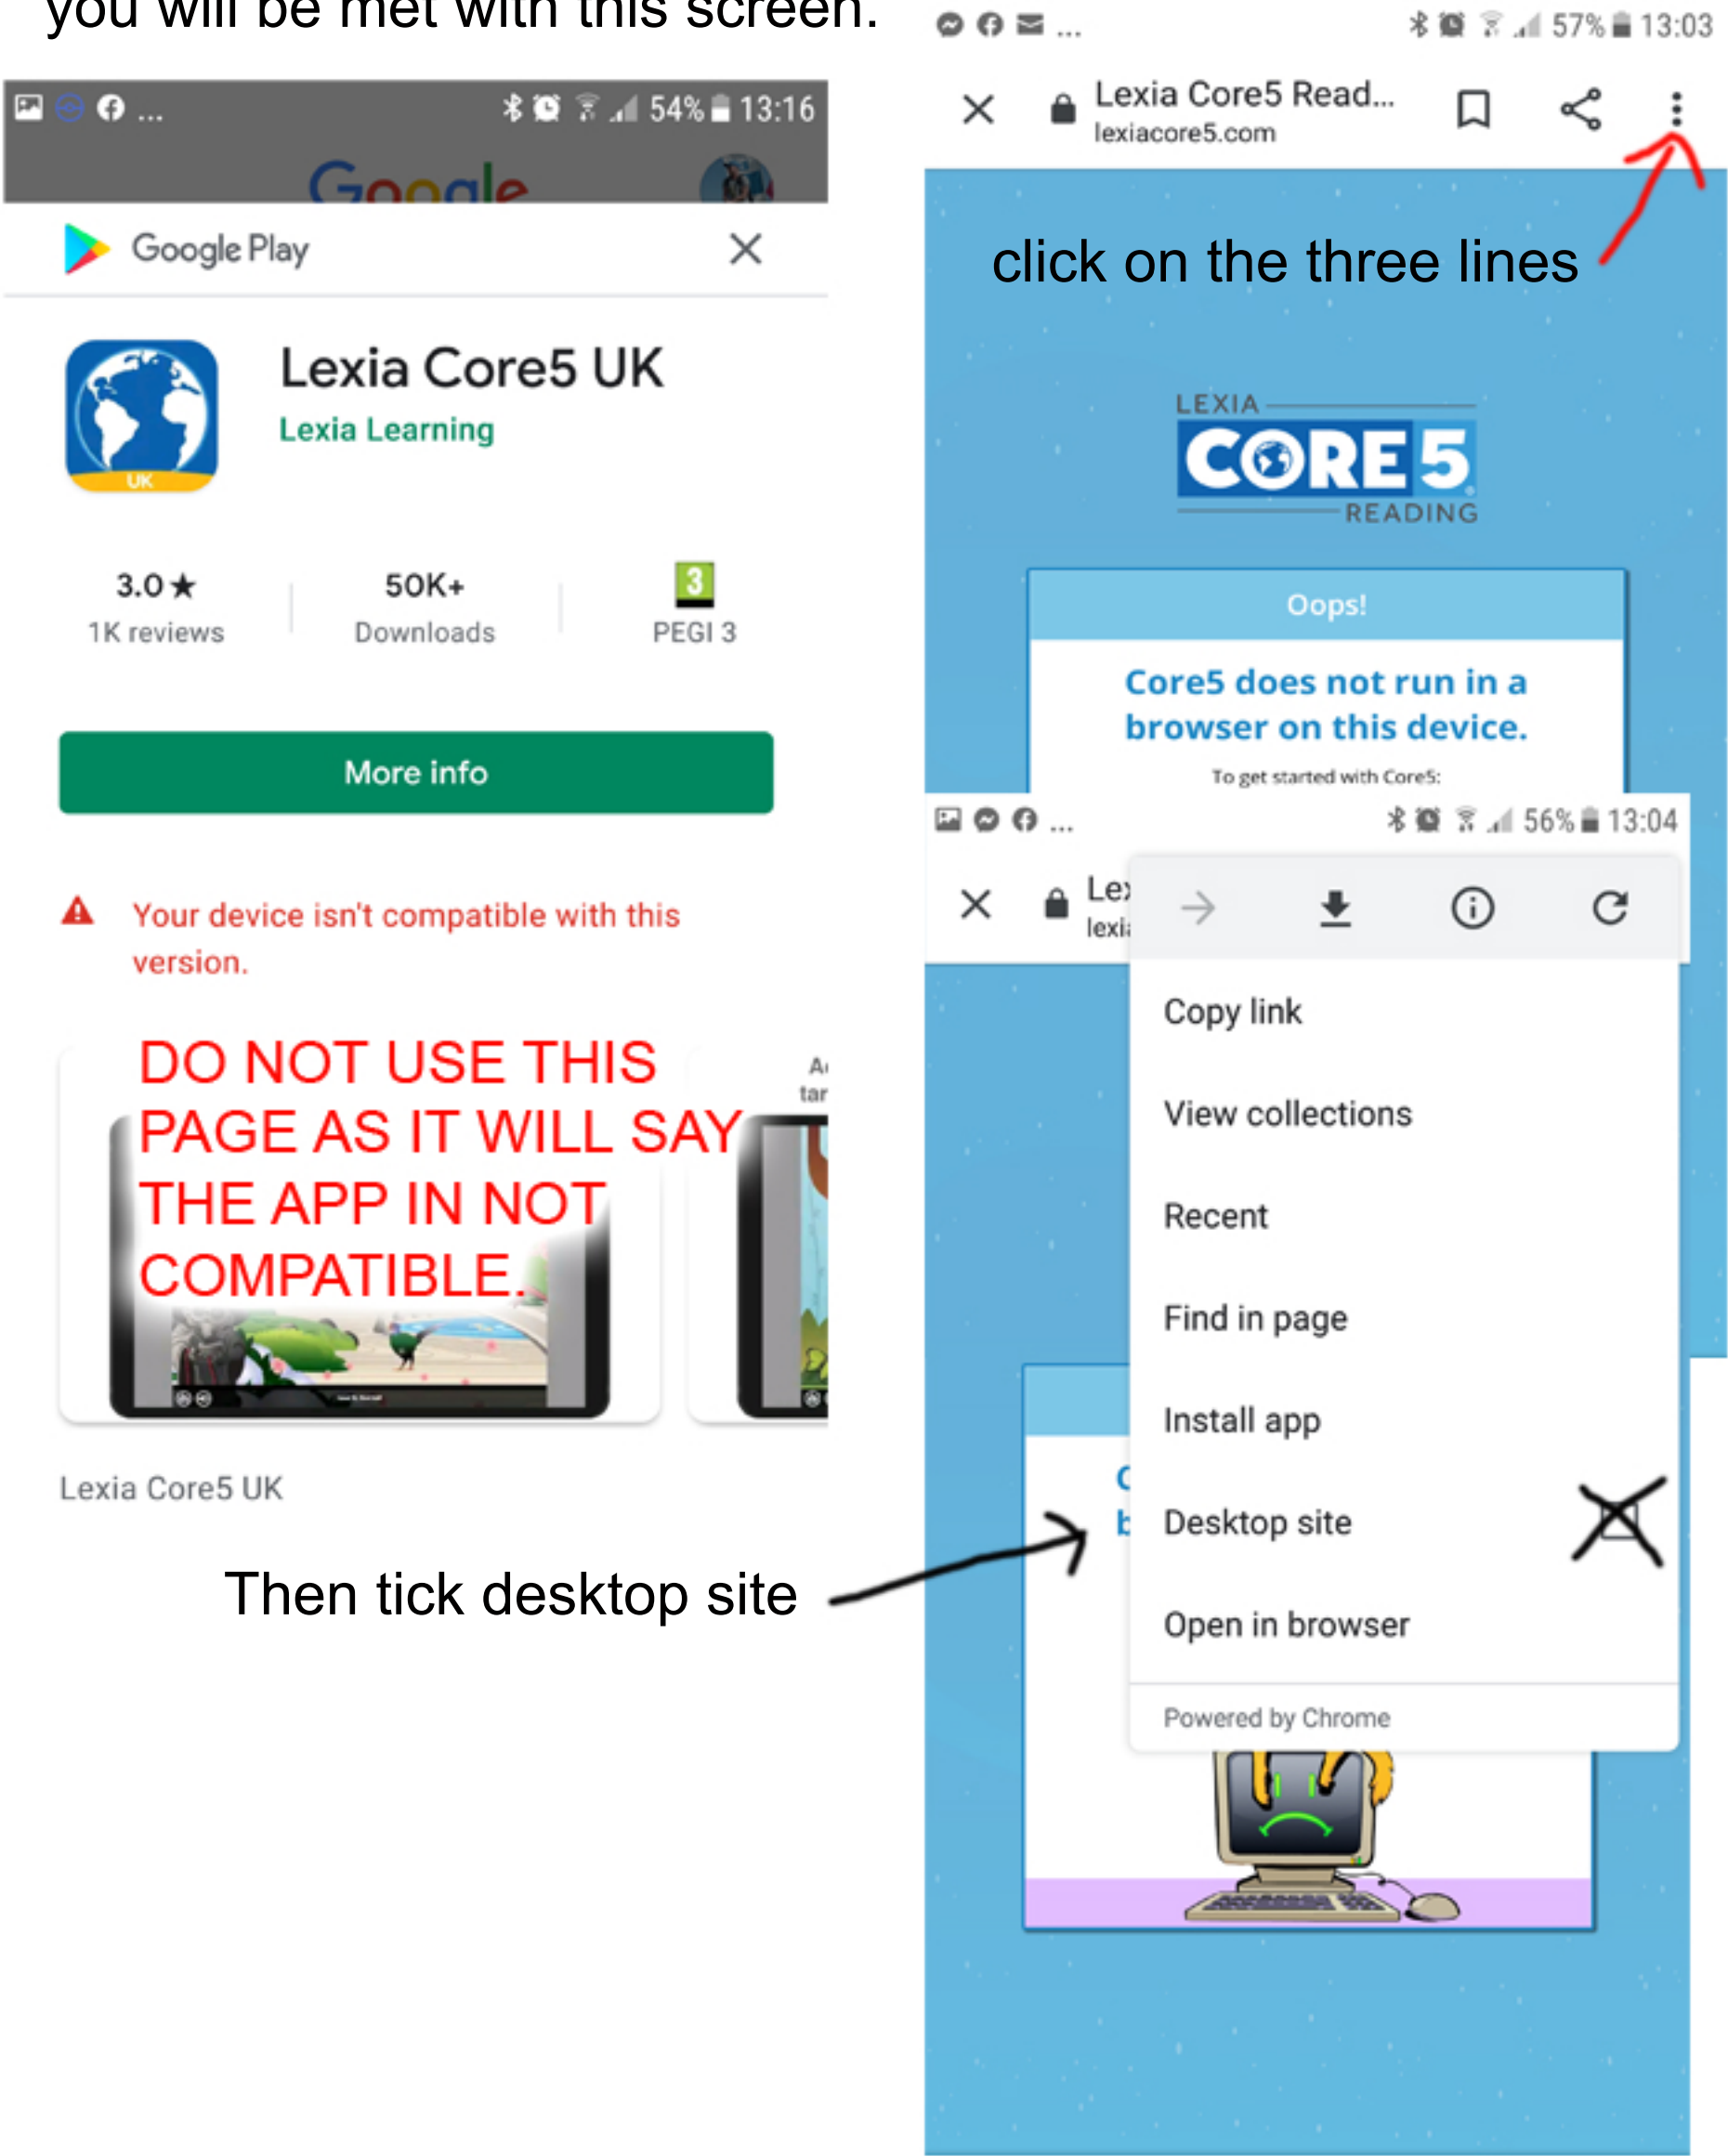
you will be met with this screen.

54% 13:16

Google

Google Play

Lexia Core5 UK
Lexia Learning

UK

3.0★
1K reviews

50K+
Downloads

3
PEGI 3

More info

Your device isn't compatible with this version.

DO NOT USE THIS PAGE AS IT WILL SAY THE APP IN NOT COMPATIBLE.

Lexia Core5 UK

Then tick desktop site

57% 13:03

Lexia Core5 Read...
lexiacore5.com

click on the three lines

LEXIA
CORE5
READING

Oops!

Core5 does not run in a browser on this device.

To get started with Core5:

56% 13:04

Copy link

View collections

Recent

Find in page

Install app

Desktop site

Open in browser

Powered by Chrome